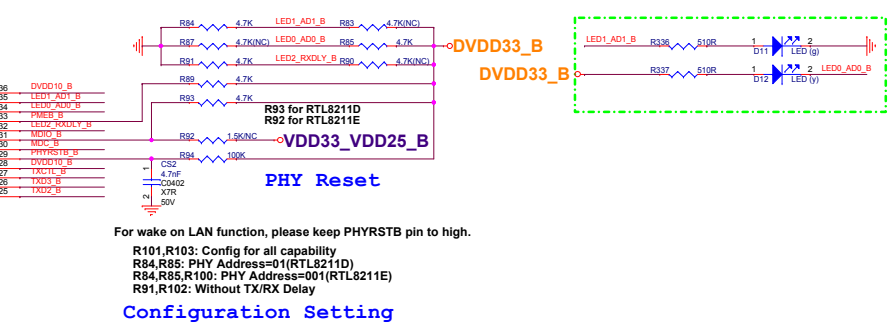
R84 4.7K LED1_AD1_B R83 4.7K(NC)
R87 4.7K(NC) LED0_AD0_B R85 4.7K DVDD33_B
R91 4.7K LED2_RXDLY_B R90 4.7K(NC)
R89 4.7K
R93 4.7K
R93 for RTL8211D
R92 for RTL8211E
R92 1.5K/NC VDD33_VDD25_B
R94 100K

36 DVDD10_B
35 LED1_AD1_B
34 LED0_AD0_B
33 PMEB_B
32 LED2_RXDLY_B
31 MDIO_B
30 MDC_B
29 PHYRSTB_B
28 DVDD10_B
27 TXCTL_B
26 TXD3_B
25 TXD2_B

CS2
1
4.7nF
C0402
X7R
2
50V

PHY Reset

LED1_AD1_B R336 510R 1 D11 2 LED (g)
DVDD33_B R337 510R 1 D12 2 LED0_AD0_B LED (y)

For wake on LAN function, please keep PHYRSTB pin to high.

R101,R103: Config for all capability
R84,R85: PHY Address=01(RTL8211D)
R84,R85,R100: PHY Address=001(RTL8211E)
R91,R102: Without TX/RX Delay

Configuration Setting